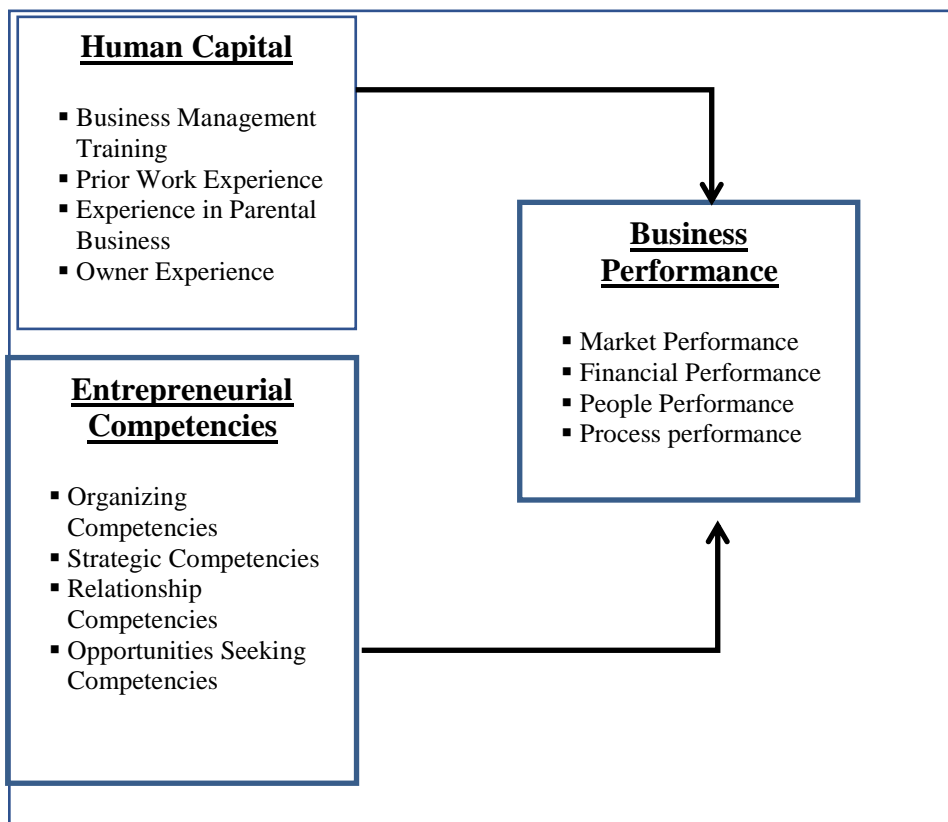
Human Capital

- Business Management Training
- Prior Work Experience
- Experience in Parental Business
- Owner Experience

Business Performance

- Market Performance
- Financial Performance
- People Performance
- Process performance

Entrepreneurial Competencies

- Organizing Competencies
- Strategic Competencies
- Relationship Competencies
- Opportunities Seeking Competencies